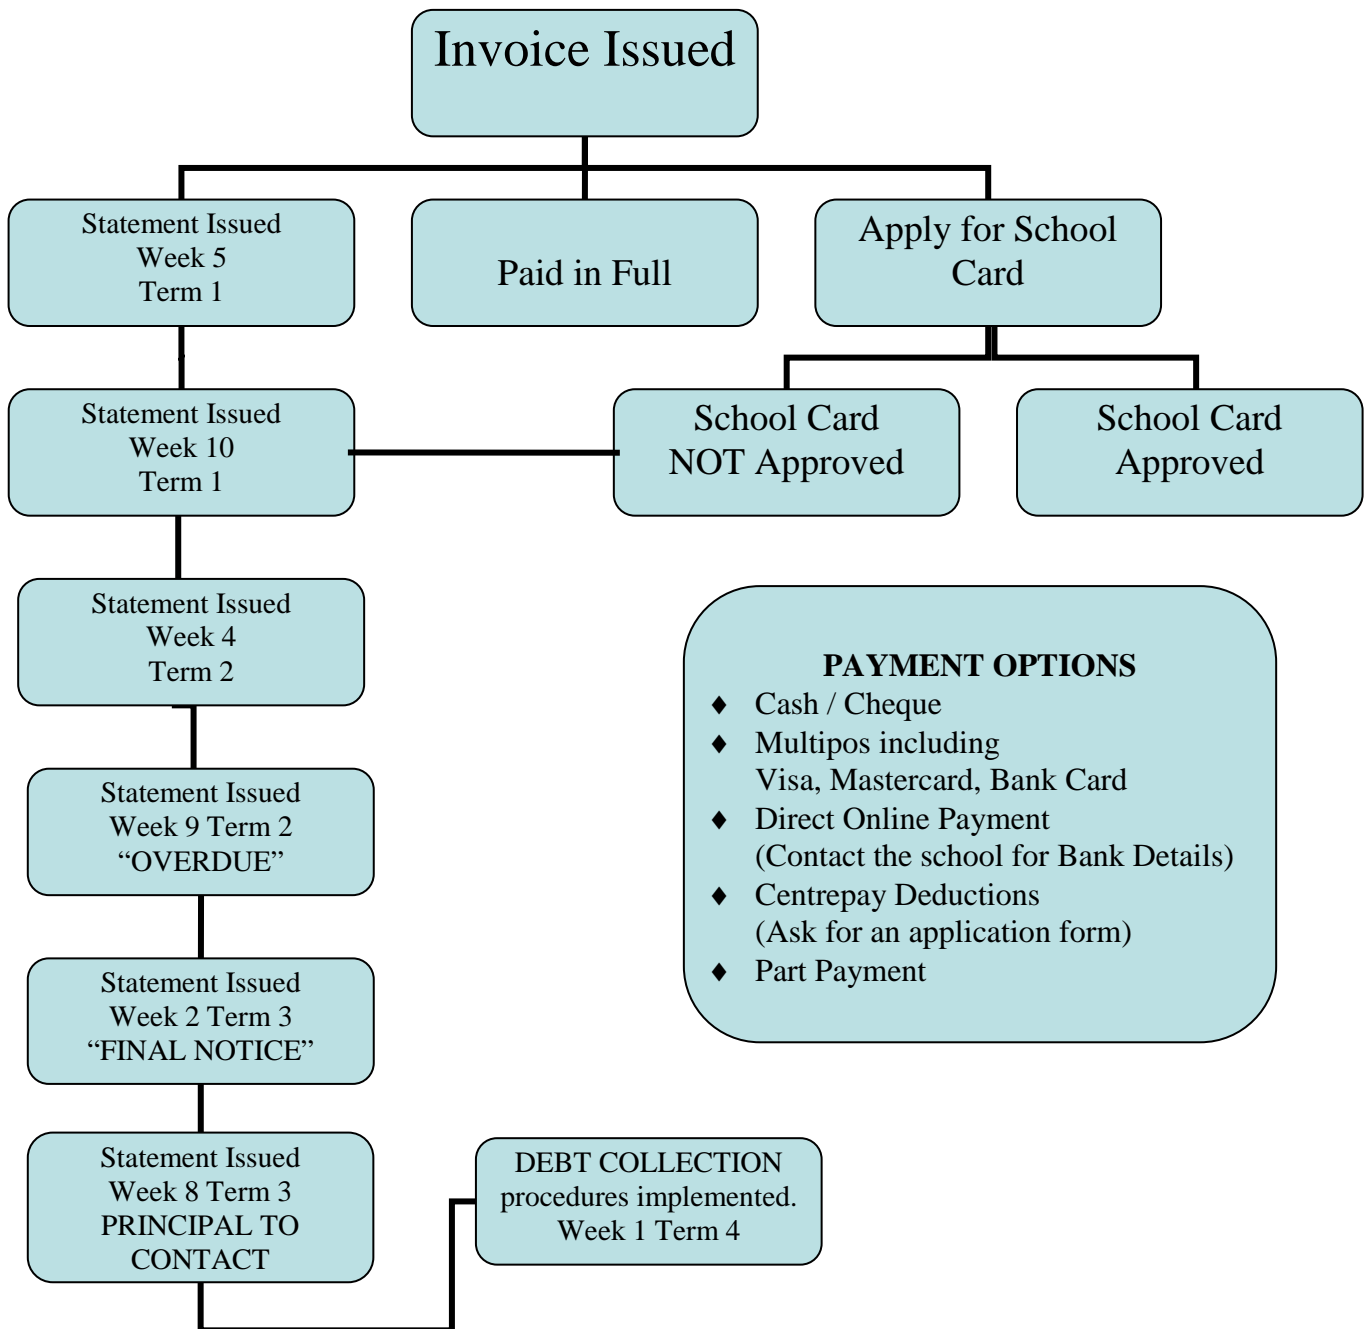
Invoice Issued

Statement Issued
Week 5
Term 1

Paid in Full

Apply for School Card

School Card NOT Approved

School Card Approved

Statement Issued
Week 10
Term 1

Statement Issued
Week 4
Term 2

Statement Issued
Week 9 Term 2
“OVERDUE”

Statement Issued
Week 2 Term 3
“FINAL NOTICE”

Statement Issued
Week 8 Term 3
PRINCIPAL TO CONTACT

DEBT COLLECTION procedures implemented.
Week 1 Term 4

PAYMENT OPTIONS
♦ Cash / Cheque
♦ Multipos including Visa, Mastercard, Bank Card
♦ Direct Online Payment (Contact the school for Bank Details)
♦ Centrepay Deductions (Ask for an application form)
♦ Part Payment